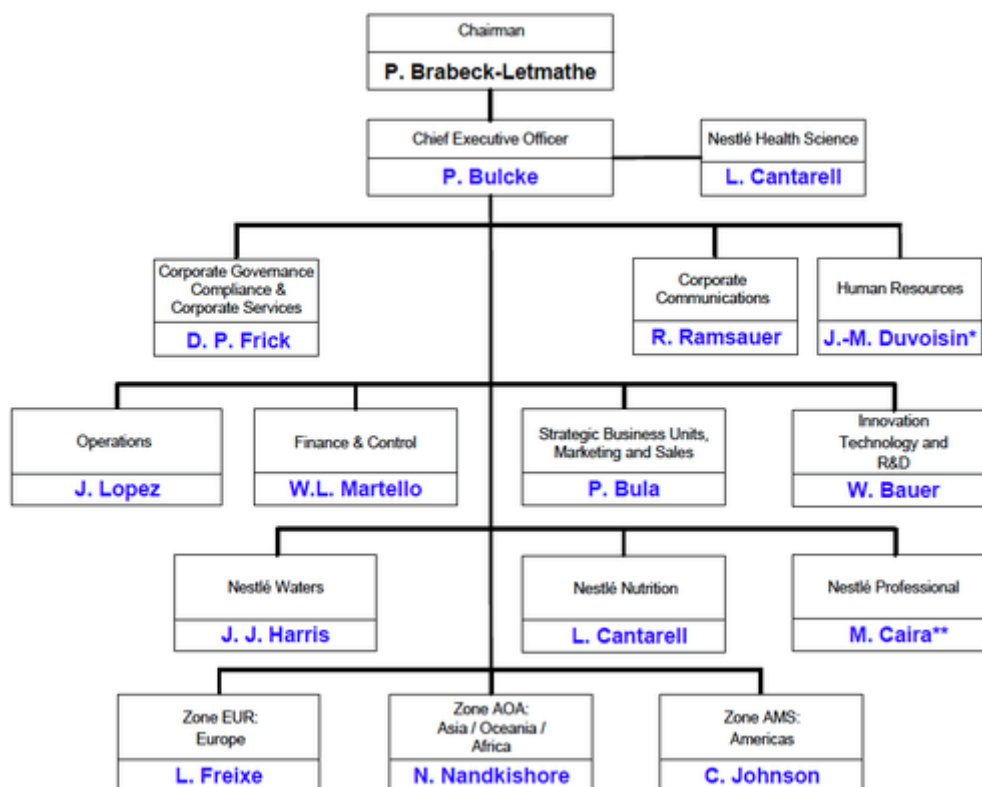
Chairman
P. Brabeck-Letmathe

Chief Executive Officer
P. Bulcke

Nestlé Health Science
L. Cantarell

Corporate Governance Compliance & Corporate Services
D. P. Frick

Corporate Communications
R. Ramsauer

Human Resources
J.-M. Duvoisin*

Operations
J. Lopez

Finance & Control
W.L. Martello

Strategic Business Units, Marketing and Sales
P. Bula

Innovation Technology and R&D
W. Bauer

Nestlé Waters
J. J. Harris

Nestlé Nutrition
L. Cantarell

Nestlé Professional
M. Caira**

Zone EUR: Europe
L. Freixe

Zone AOA: Asia / Oceania / Africa
N. Nandkishore

Zone AMS: Americas
C. Johnson